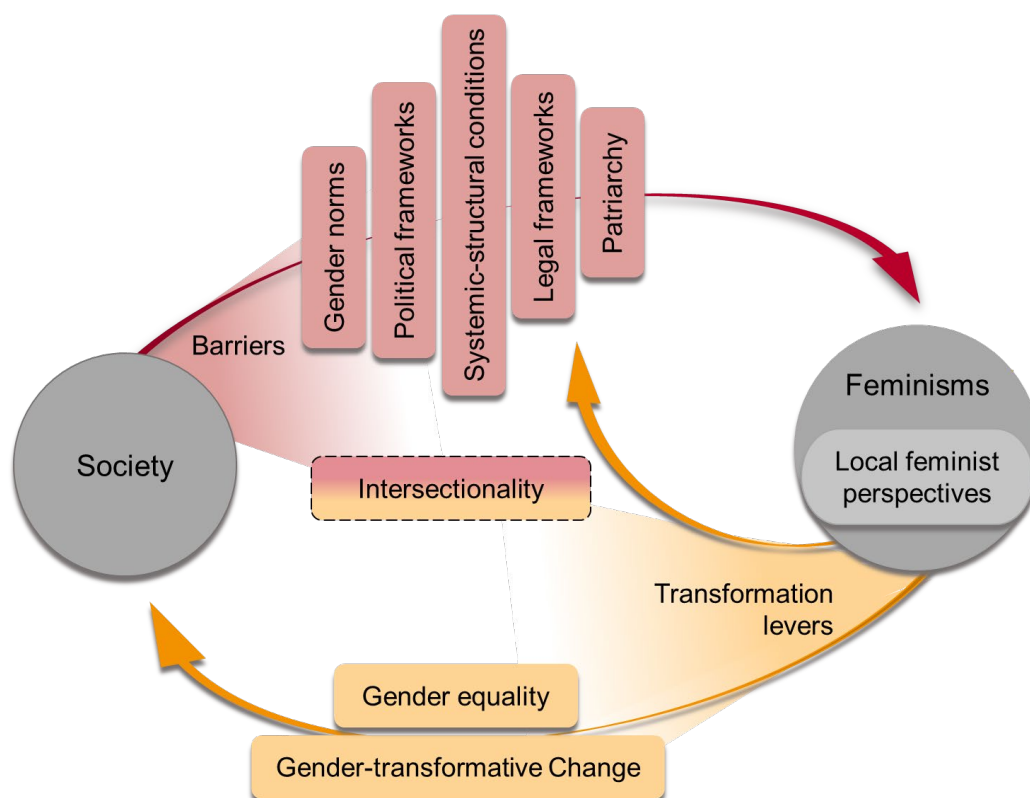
Gender norms

Political frameworks

Systemic-structural conditions

Legal frameworks

Patriarchy

Barriers

Society

Feminisms

Local feminist perspectives

Intersectionality

Transformation levers

Gender equality

Gender-transformative Change